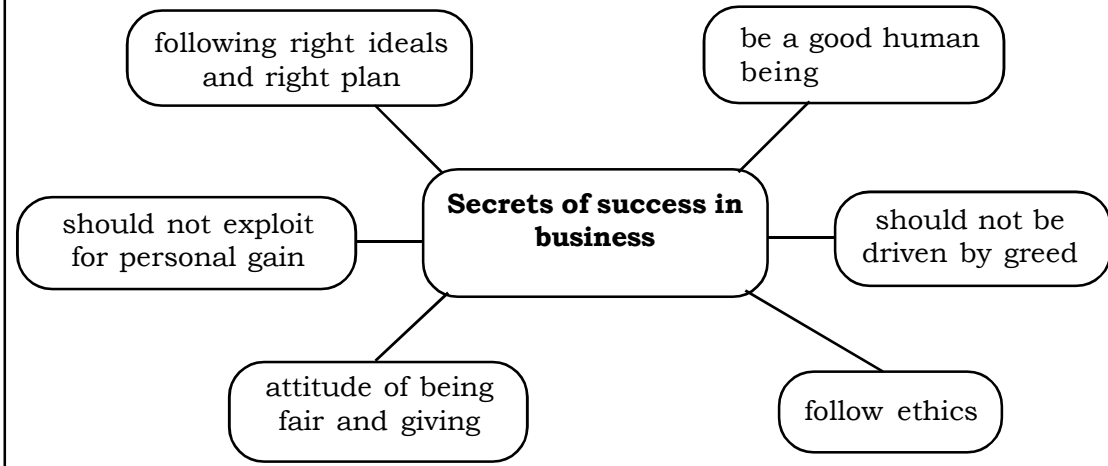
following right ideals and right plan

be a good human being

Secrets of success in business

should not exploit for personal gain

should not be driven by greed

attitude of being fair and giving

follow ethics